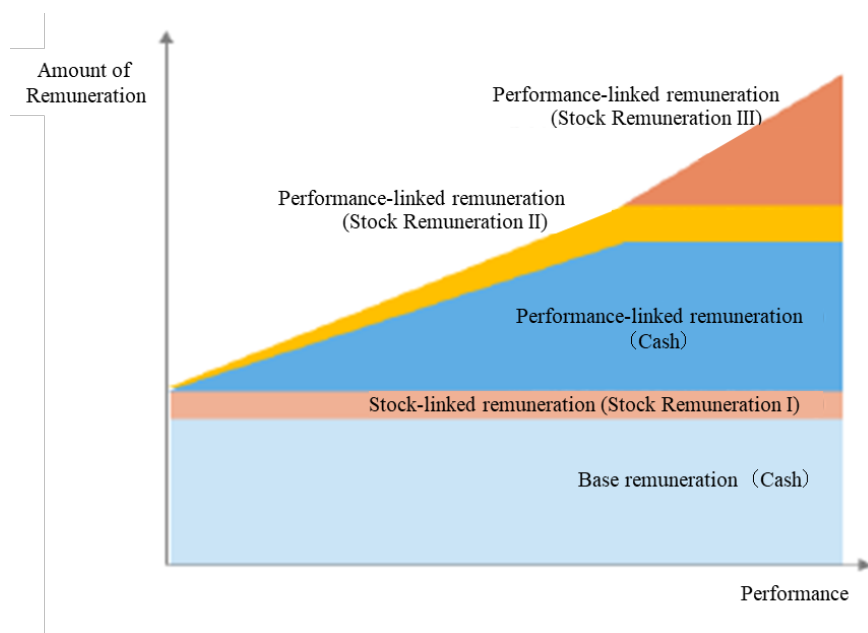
Amount of Remuneration

Performance-linked remuneration (Stock Remuneration III)

Performance-linked remuneration (Stock Remuneration II)

Performance-linked remuneration （Cash）

Stock-linked remuneration (Stock Remuneration I)

Base remuneration （Cash）

Performance